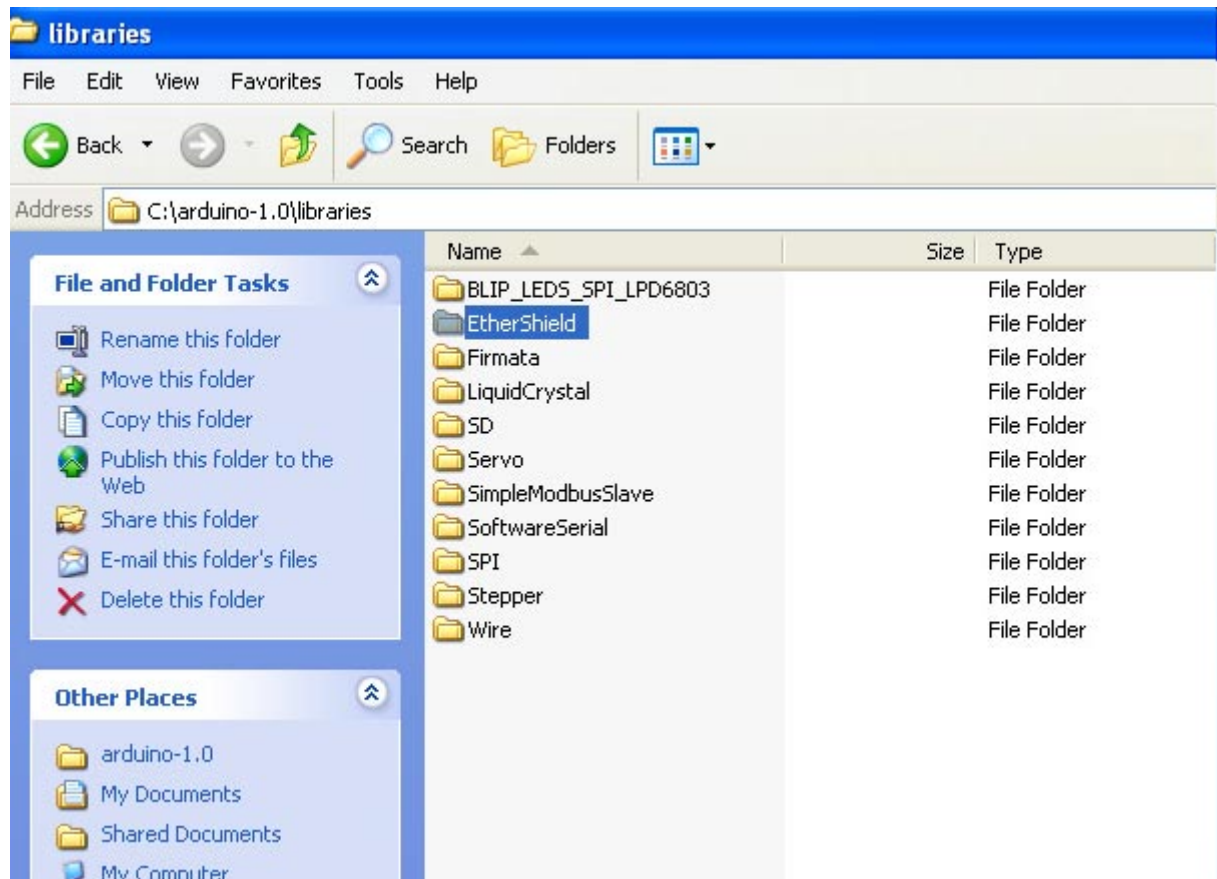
libraries

File Edit View Favorites Tools Help

Back Search Folders

Address C:\arduino-1.0\libraries

File and Folder Tasks

Rename this folder
Move this folder
Copy this folder
Publish this folder to the Web
Share this folder
E-mail this folder's files
Delete this folder

Other Places

arduino-1.0
My Documents
Shared Documents
My Computer

| Name | Size | Type |
|---|---|---|
| BLIP_LEDS_SPI_LPD6803 | | File Folder |
| EtherShield | | File Folder |
| Firmata | | File Folder |
| LiquidCrystal | | File Folder |
| SD | | File Folder |
| Servo | | File Folder |
| SimpleModbusSlave | | File Folder |
| SoftwareSerial | | File Folder |
| SPI | | File Folder |
| Stepper | | File Folder |
| Wire | | File Folder |